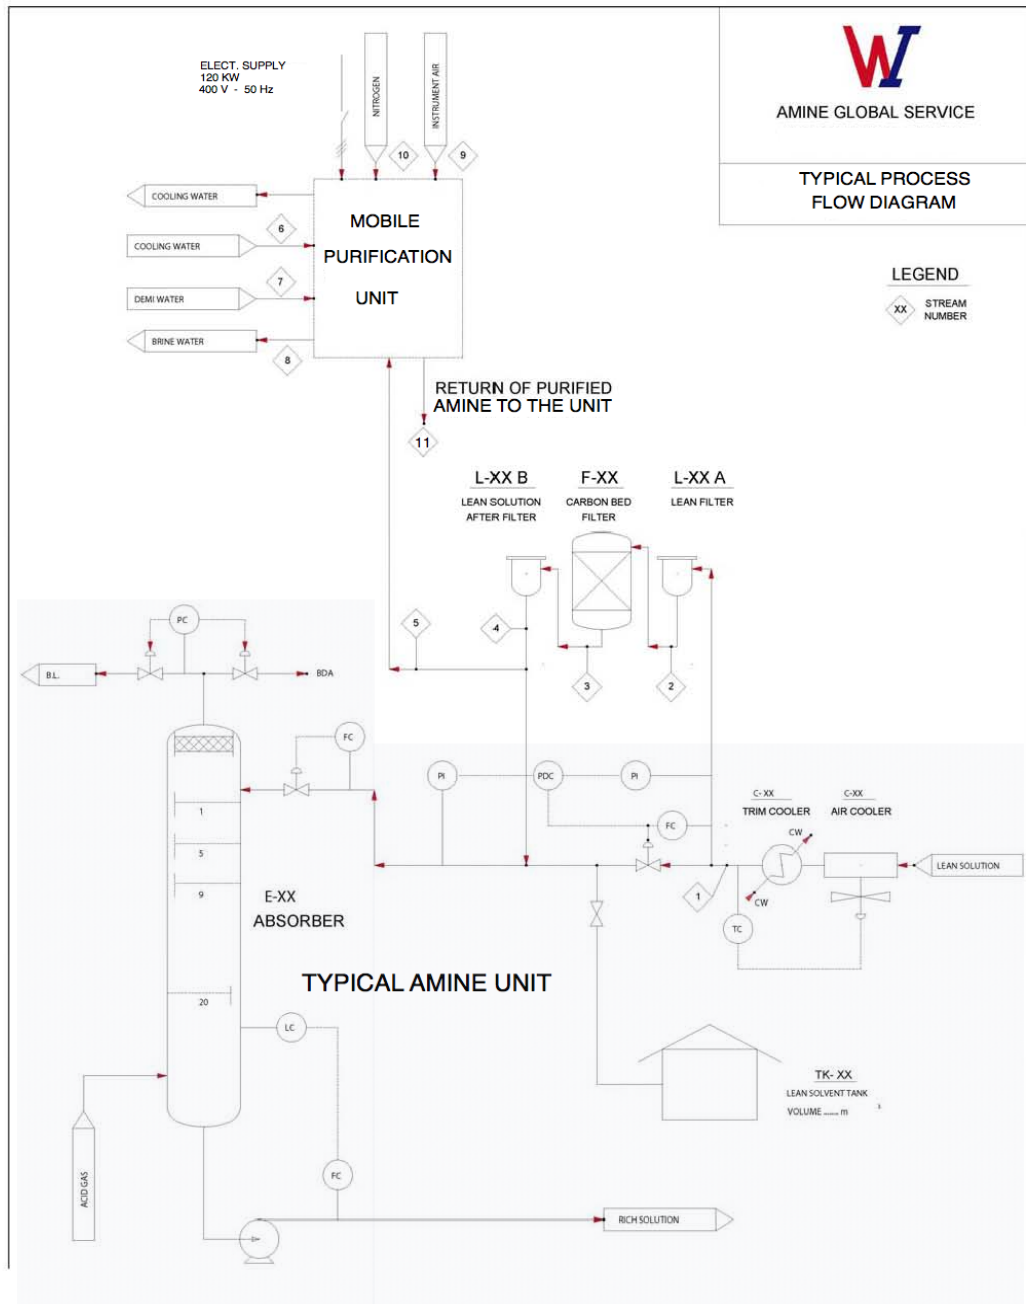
AMINE GLOBAL SERVICE

TYPICAL PROCESS FLOW DIAGRAM

LEGEND

XX STREAM NUMBER

ELECT. SUPPLY
120 KW
400 V - 50 Hz

NITROGEN

INSTRUMENT AIR

10

9

COOLING WATER

COOLING WATER

6

7

DEMI WATER

BRINE WATER

8

MOBILE PURIFICATION UNIT

RETURN OF PURIFIED AMINE TO THE UNIT

11

L-XX B
LEAN SOLUTION AFTER FILTER

F-XX
CARBON BED FILTER

L-XX A
LEAN FILTER

5

4

3

2

PC

B.L.

BDA

FC

1

5

9

20

E-XX
ABSORBER

PI

PDC

PI

FC

C- XX
TRIM COOLER

C-XX
AIR COOLER

CW

CW

LEAN SOLUTION

1

TC

TYPICAL AMINE UNIT

LC

TK- XX
LEAN SOLVENT TANK
VOLUME ...... m

ACID GAS

FC

RICH SOLUTION